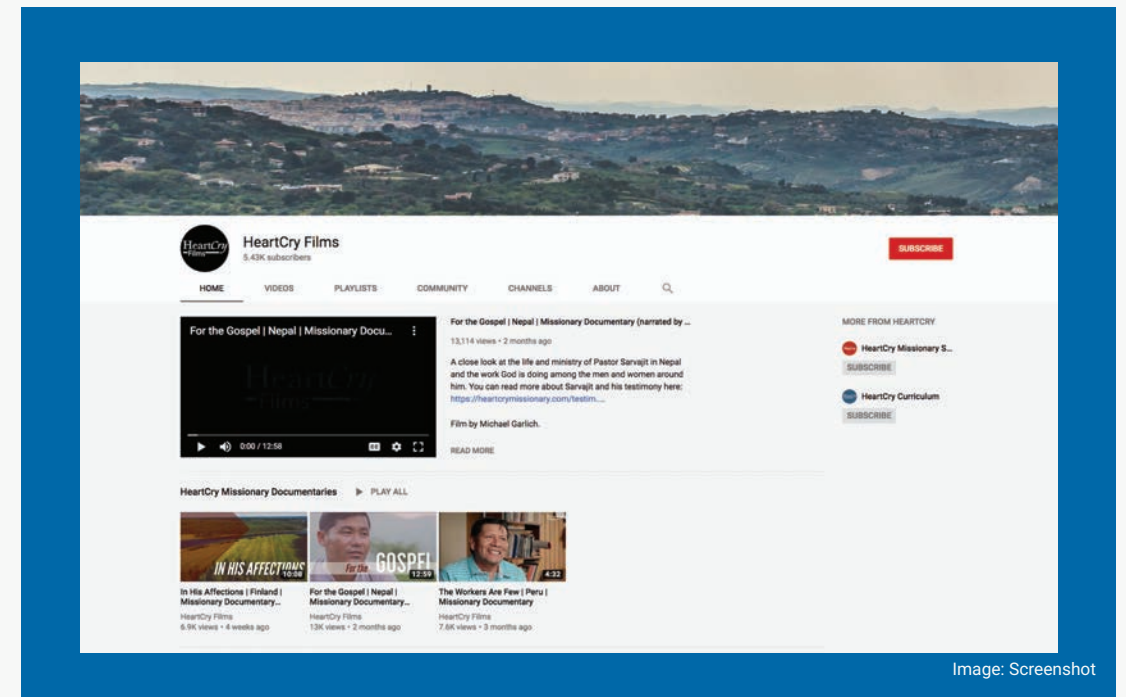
HeartCry Films

HeartCry Films
5.43K subscribers

SUBSCRIBE

HOME VIDEOS PLAYLISTS COMMUNITY CHANNELS ABOUT

For the Gospel | Nepal | Missionary Docu...

HeartCry Films

0:00 / 12:58

For the Gospel | Nepal | Missionary Documentary (narrated by ...

13,114 views • 2 months ago

A close look at the life and ministry of Pastor Sarvajit in Nepal and the work God is doing among the men and women around him. You can read more about Sarvajit and his testimony here: https://heartcrymissionary.com/testim....

Film by Michael Garlich.

READ MORE

MORE FROM HEARTCRY

HeartCry Missionary S...
SUBSCRIBE

HeartCry Curriculum
SUBSCRIBE

HeartCry Missionary Documentaries ▶ PLAY ALL

IN HIS AFFECTIONS 10:08

For the GOSPEL 12:59

4:32

In His Affections | Finland | Missionary Documentary...
HeartCry Films
6.9K views • 4 weeks ago

For the Gospel | Nepal | Missionary Documentary...
HeartCry Films
13K views • 2 months ago

The Workers Are Few | Peru | Missionary Documentary
HeartCry Films
7.6K views • 3 months ago

Image: Screenshot